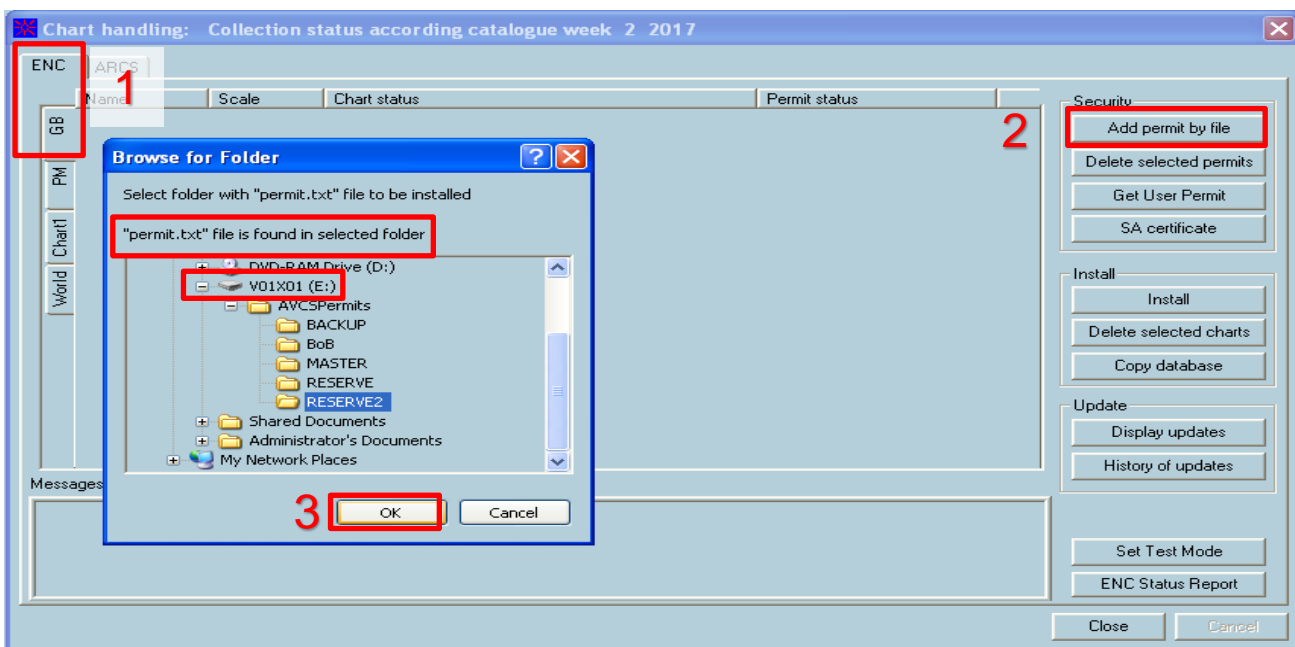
Chart handling: Collection status according catalogue week 2 2017

ENC
ARCS
1

GB
PM
Chart1
World

Name
Scale
Chart status
Permit status

Browse for Folder

Select folder with "permit.txt" file to be installed

"permit.txt" file is found in selected folder

DVD-RAM Drive (D:)
V01X01 (E:)
AVCSPermits
BACKUP
BoB
MASTER
RESERVE
RESERVE2
Shared Documents
Administrator's Documents
My Network Places

3
OK
Cancel

Messages

Security
2
Add permit by file
Delete selected permits
Get User Permit
SA certificate

Install
Install
Delete selected charts
Copy database

Update
Display updates
History of updates

Set Test Mode
ENC Status Report

Close
Cancel